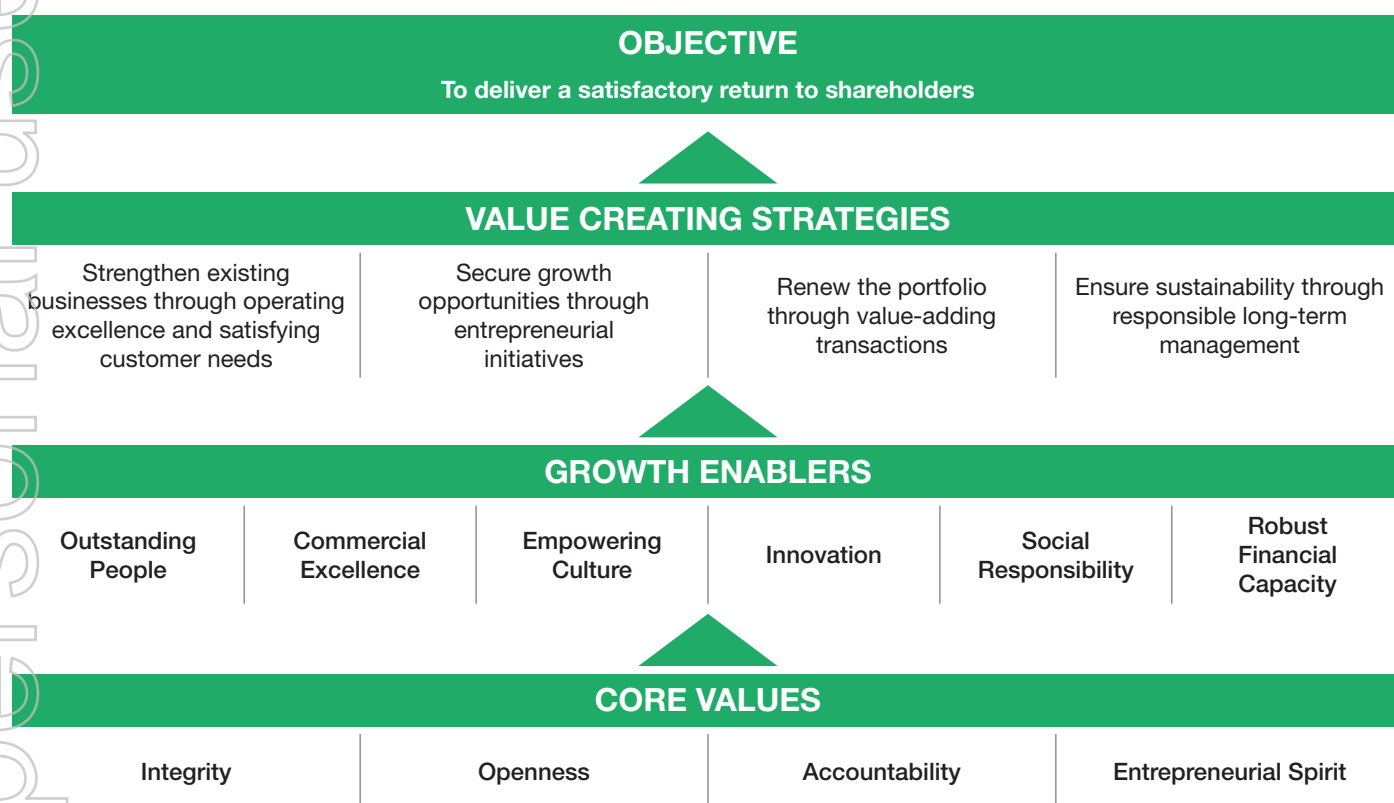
OBJECTIVE

To deliver a satisfactory return to shareholders

VALUE CREATING STRATEGIES

| Strengthen existing businesses through operating excellence and satisfying customer needs | Secure growth opportunities through entrepreneurial initiatives | Renew the portfolio through value-adding transactions | Ensure sustainability through responsible long-term management |
|---|---|---|---|

GROWTH ENABLERS

| Outstanding People | Commercial Excellence | Empowering Culture | Innovation | Social Responsibility | Robust Financial Capacity |
|---|---|---|---|---|---|

CORE VALUES

| Integrity | Openness | Accountability | Entrepreneurial Spirit |
|---|---|---|---|